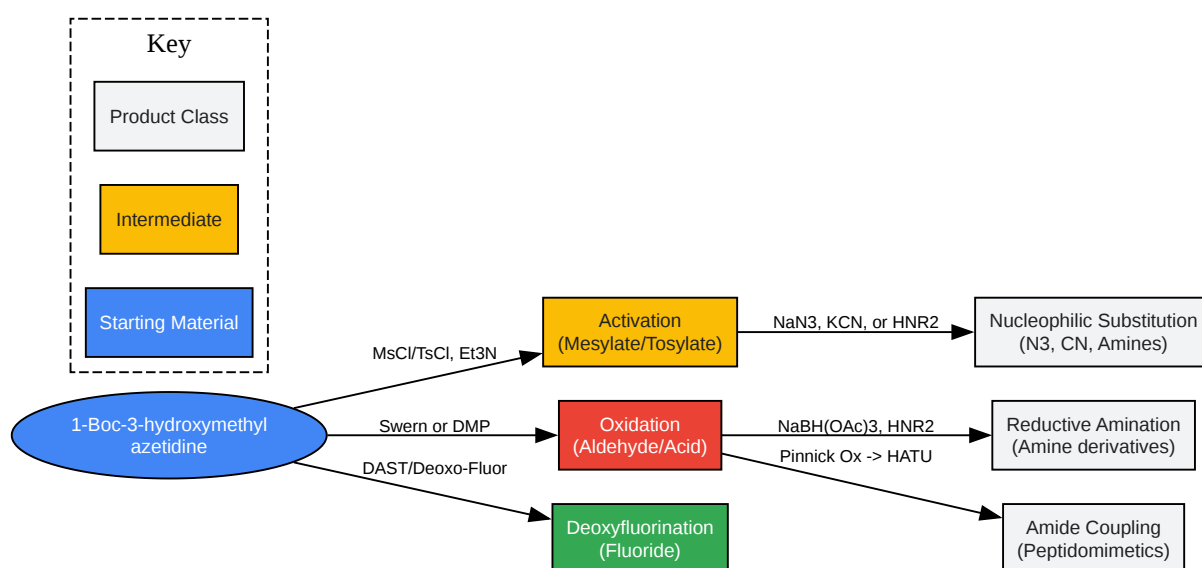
Key

Product Class

Intermediate

Starting Material

1-Boc-3-hydroxymethyl azetidine

MsCl/TsCl, Et3N

Activation (Mesylate/Tosylate)

NaN3, KCN, or HNR2

Nucleophilic Substitution (N3, CN, Amines)

Swern or DMP

Oxidation (Aldehyde/Acid)

NaBH(OAc)3, HNR2

Reductive Amination (Amine derivatives)

Pinnick Ox -> HATU

Amide Coupling (Peptidomimetics)

DAST/Deoxo-Fluor

Deoxyfluorination (Fluoride)